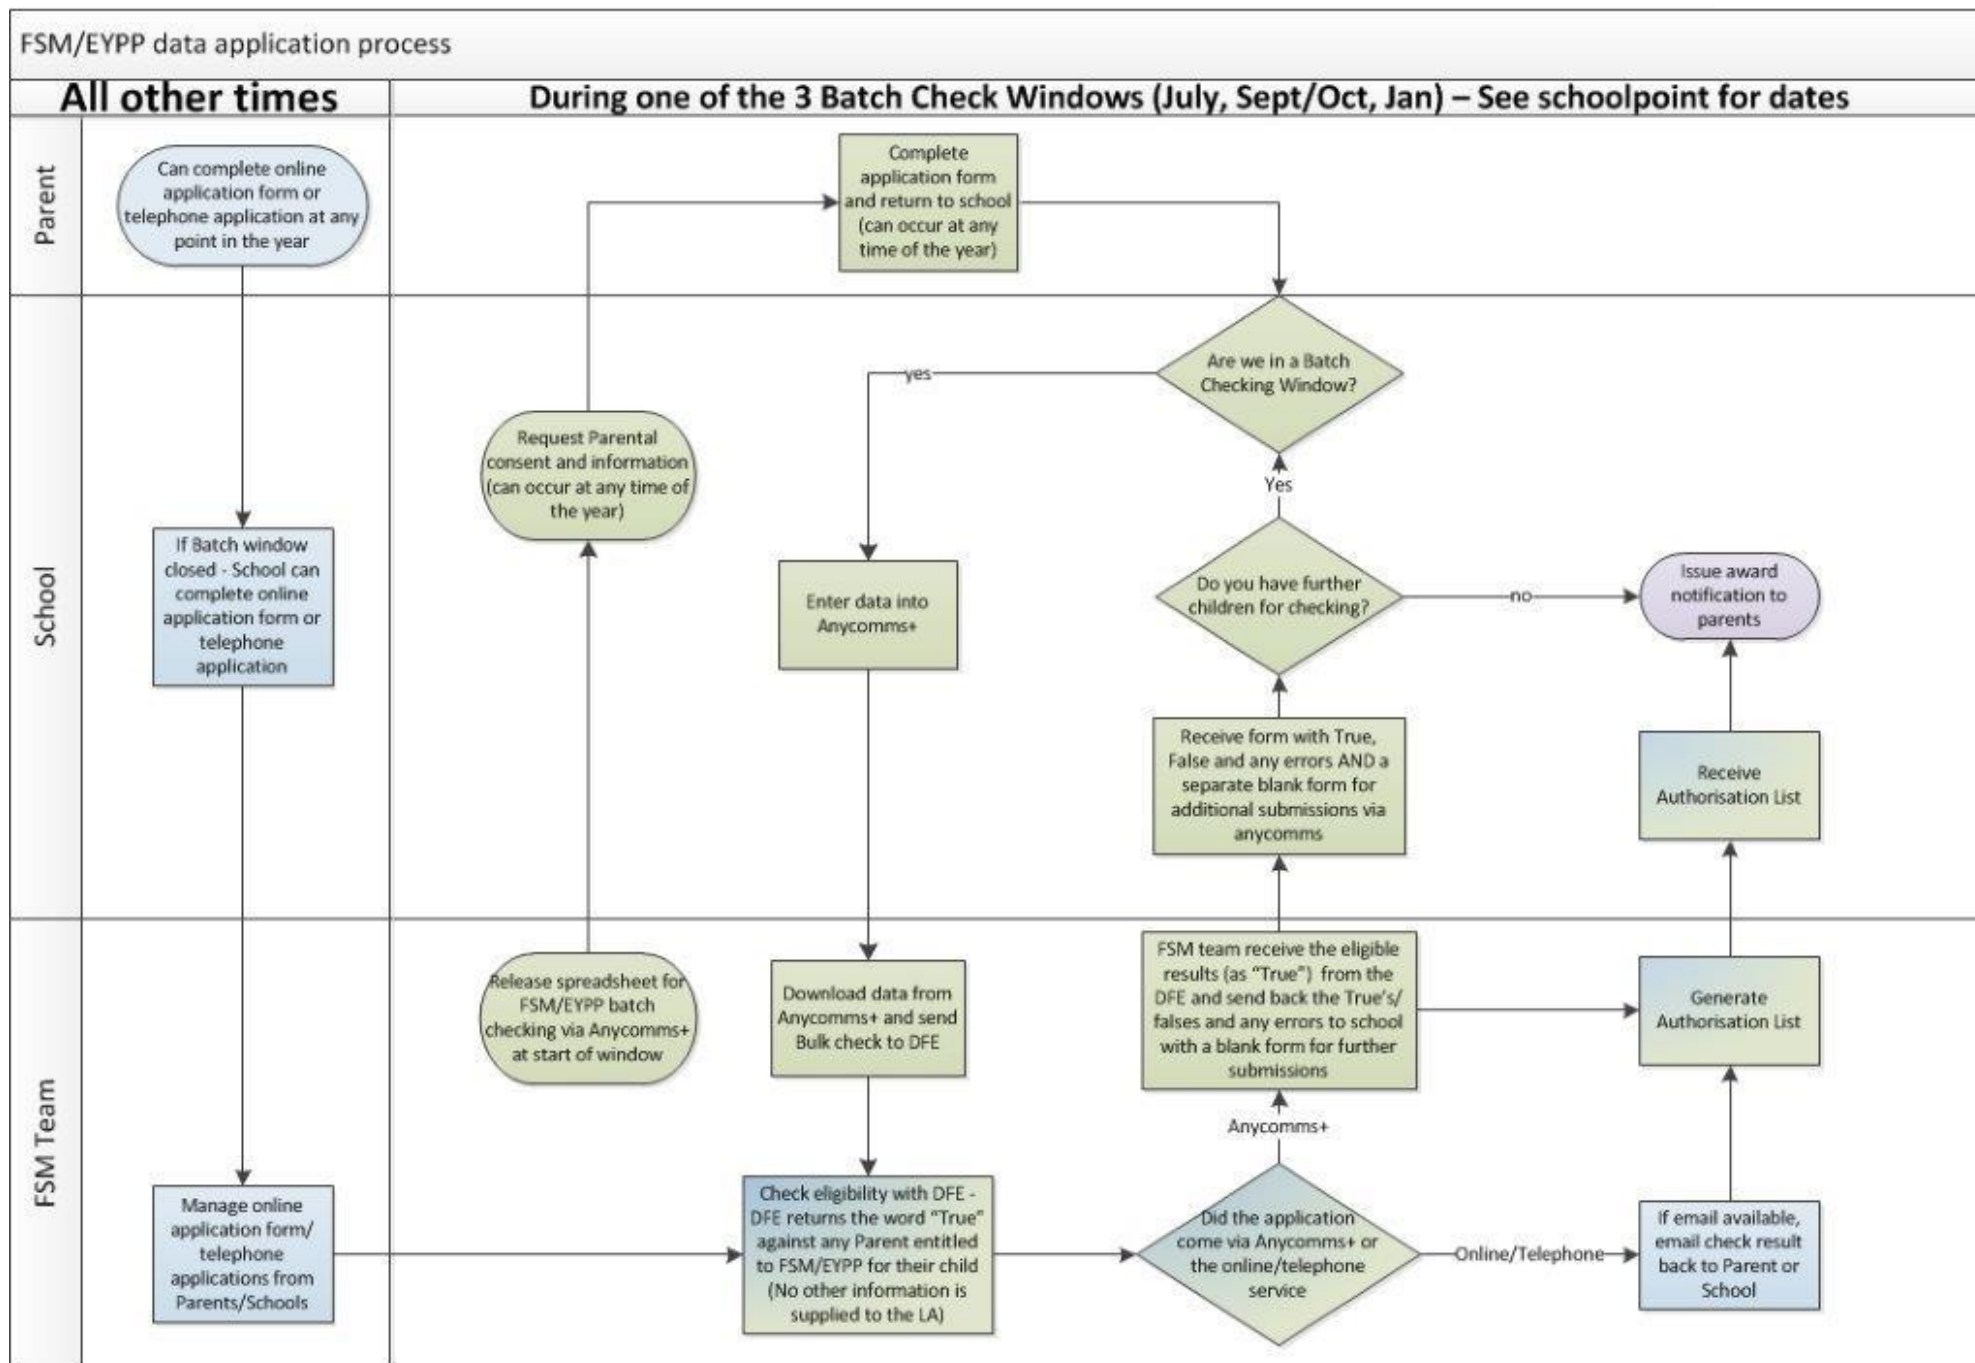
FSM/EYPP data application process

All other times

During one of the 3 Batch Check Windows (July, Sept/Oct, Jan) – See schoolpoint for dates

Parent

Can complete online application form or telephone application at any point in the year

Complete application form and return to school (can occur at any time of the year)

School

Are we in a Batch Checking Window?

yes

Request Parental consent and information (can occur at any time of the year)

Yes

If Batch window closed - School can complete online application form or telephone application

Enter data into Anycomms+

Do you have further children for checking?

no

Issue award notification to parents

Receive form with True, False and any errors AND a separate blank form for additional submissions via anycomms

Receive Authorisation List

FSM Team

Release spreadsheet for FSM/EYPP batch checking via Anycomms+ at start of window

Download data from Anycomms+ and send Bulk check to DFE

FSM team receive the eligible results (as "True") from the DFE and send back the True's/ falses and any errors to school with a blank form for further submissions

Generate Authorisation List

Anycomms+

Manage online application form/ telephone applications from Parents/Schools

Check eligibility with DFE - DFE returns the word "True" against any Parent entitled to FSM/EYPP for their child (No other information is supplied to the LA)

Did the application come via Anycomms+ or the online/telephone service

Online/Telephone

If email available, email check result back to Parent or School